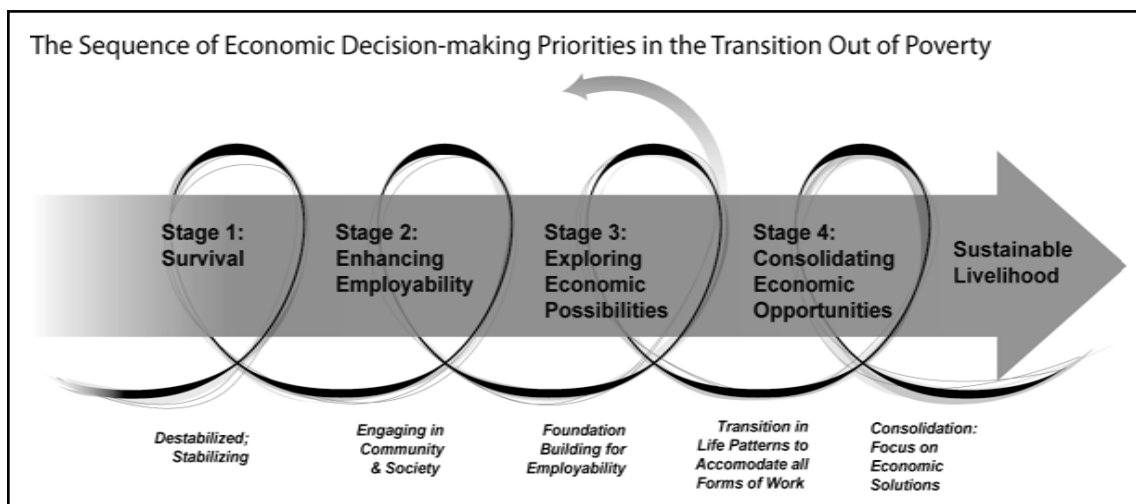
The Sequence of Economic Decision-making Priorities in the Transition Out of Poverty

Stage 1: Survival

Stage 2: Enhancing Employability

Stage 3: Exploring Economic Possibilities

Stage 4: Consolidating Economic Opportunities

Sustainable Livelihood

Destabilized; Stabilizing

Engaging in Community & Society

Foundation Building for Employability

Transition in Life Patterns to Accomodate all Forms of Work

Consolidation: Focus on Economic Solutions